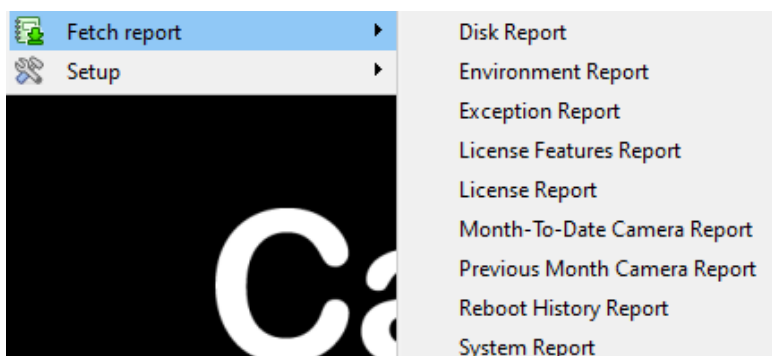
Fetch report
Setup

Disk Report
Environment Report
Exception Report
License Features Report
License Report
Month-To-Date Camera Report
Previous Month Camera Report
Reboot History Report
System Report

Ca